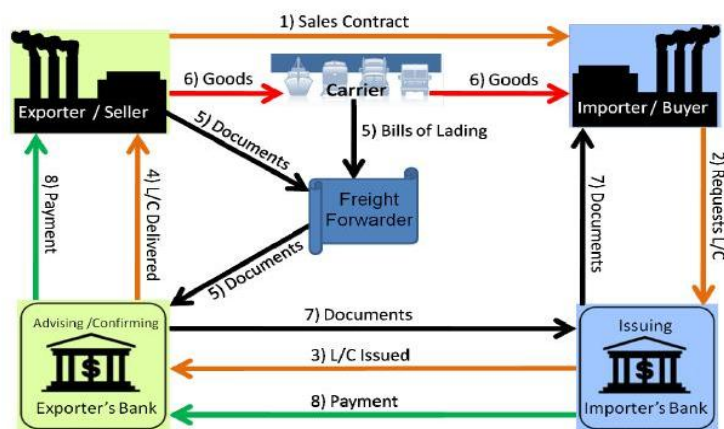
1) Sales Contract

Exporter / Seller

6) Goods

Carrier

6) Goods

Importer / Buyer

5) Documents

5) Bills of Lading

8) Payment

4) L/C Delivered

Freight Forwarder

7) Documents

2) Requests L/C

5) Documents

Advising /Confirming

Exporter's Bank

7) Documents

3) L/C Issued

8) Payment

Issuing

Importer's Bank